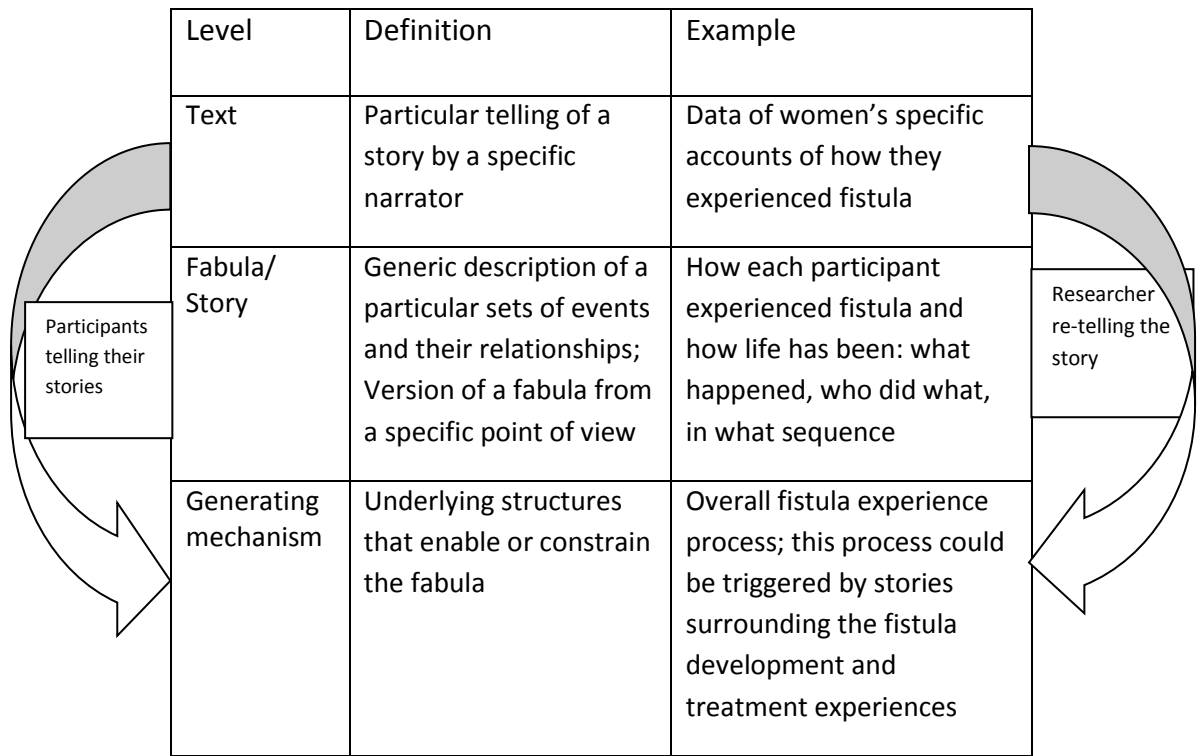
| Level | Definition | Example |
|---|---|---|
| Text | Particular telling of a story by a specific narrator | Data of women's specific accounts of how they experienced fistula |
| Fabula/ Story | Generic description of a particular sets of events and their relationships; Version of a fabula from a specific point of view | How each participant experienced fistula and how life has been: what happened, who did what, in what sequence |
| Generating mechanism | Underlying structures that enable or constrain the fabula | Overall fistula experience process; this process could be triggered by stories surrounding the fistula development and treatment experiences |

Participants telling their stories

Researcher re-telling the story